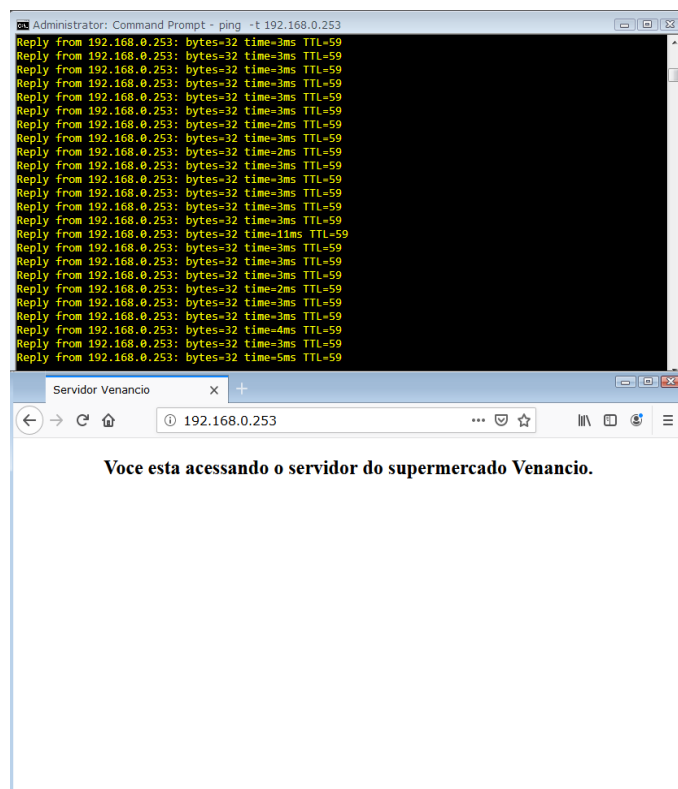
Administrator: Command Prompt - ping -t 192.168.0.253

Reply from 192.168.0.253: bytes=32 time=3ms TTL=59
Reply from 192.168.0.253: bytes=32 time=3ms TTL=59
Reply from 192.168.0.253: bytes=32 time=3ms TTL=59
Reply from 192.168.0.253: bytes=32 time=3ms TTL=59
Reply from 192.168.0.253: bytes=32 time=3ms TTL=59
Reply from 192.168.0.253: bytes=32 time=3ms TTL=59
Reply from 192.168.0.253: bytes=32 time=2ms TTL=59
Reply from 192.168.0.253: bytes=32 time=3ms TTL=59
Reply from 192.168.0.253: bytes=32 time=2ms TTL=59
Reply from 192.168.0.253: bytes=32 time=3ms TTL=59
Reply from 192.168.0.253: bytes=32 time=3ms TTL=59
Reply from 192.168.0.253: bytes=32 time=3ms TTL=59
Reply from 192.168.0.253: bytes=32 time=3ms TTL=59
Reply from 192.168.0.253: bytes=32 time=3ms TTL=59
Reply from 192.168.0.253: bytes=32 time=11ms TTL=59
Reply from 192.168.0.253: bytes=32 time=3ms TTL=59
Reply from 192.168.0.253: bytes=32 time=3ms TTL=59
Reply from 192.168.0.253: bytes=32 time=3ms TTL=59
Reply from 192.168.0.253: bytes=32 time=2ms TTL=59
Reply from 192.168.0.253: bytes=32 time=3ms TTL=59
Reply from 192.168.0.253: bytes=32 time=3ms TTL=59
Reply from 192.168.0.253: bytes=32 time=4ms TTL=59
Reply from 192.168.0.253: bytes=32 time=3ms TTL=59
Reply from 192.168.0.253: bytes=32 time=5ms TTL=59

Servidor Venancio

192.168.0.253

Voce esta acessando o servidor do supermercado Venancio.